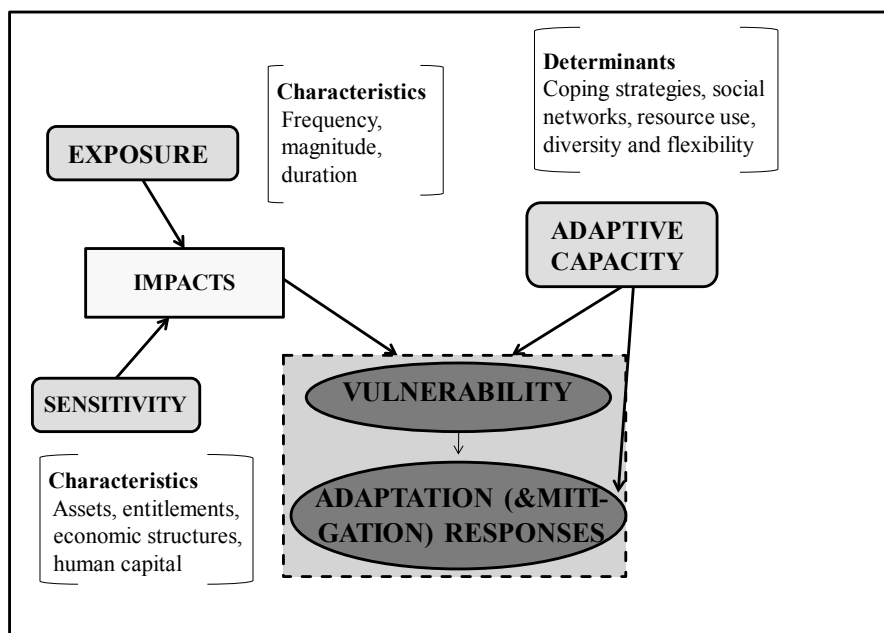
Characteristics
Frequency, magnitude, duration

Determinants
Coping strategies, social networks, resource use, diversity and flexibility

EXPOSURE

IMPACTS

ADAPTIVE CAPACITY

SENSITIVITY

VULNERABILITY

ADAPTATION (&MITIGATION) RESPONSES

Characteristics
Assets, entitlements, economic structures, human capital